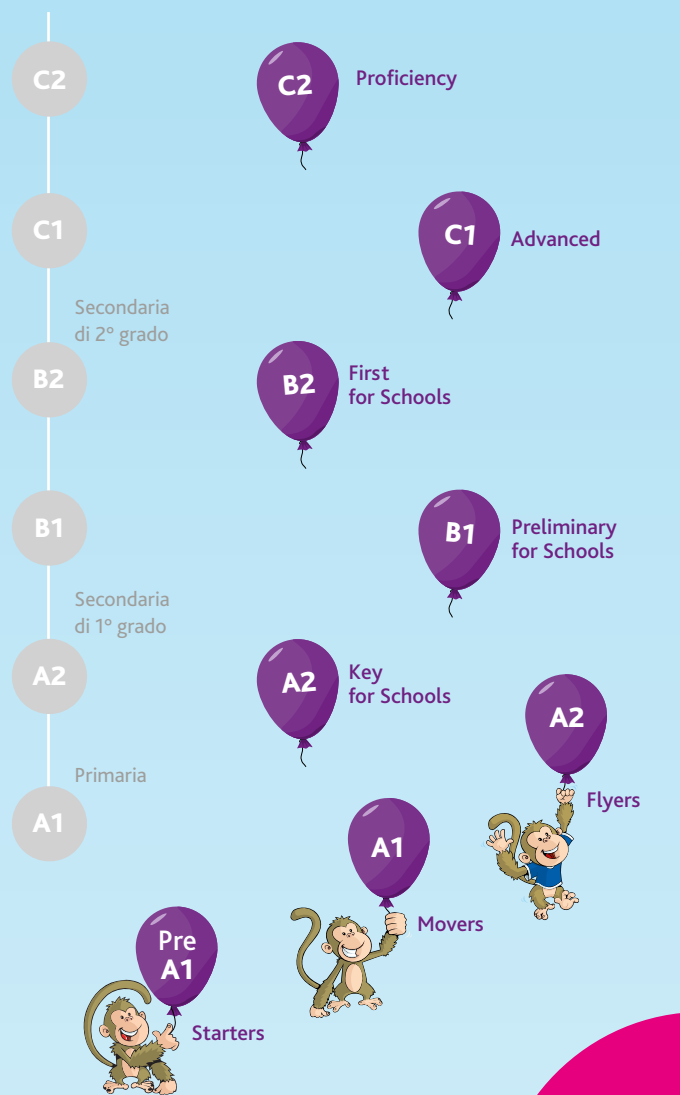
C2

C2 Proficiency

C1

C1 Advanced

Secondaria di 2° grado

B2

B2 First for Schools

B1

B1 Preliminary for Schools

Secondaria di 1° grado

A2

A2 Key for Schools

A2 Flyers

Primaria

A1

A1 Movers

Pre A1 Starters